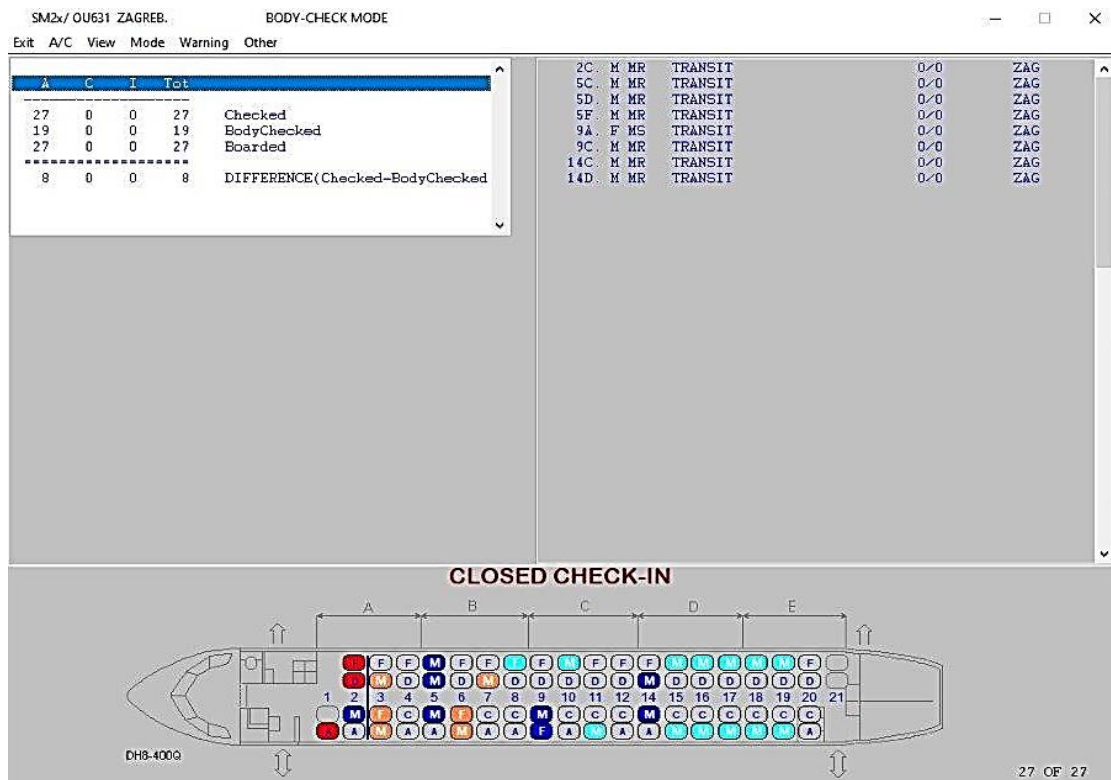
SM2x/ OU631 ZAGREB. BODY-CHECK MODE

Exit A/C View Mode Warning Other

| A | C | I | Tot | |
|---|---|---|---|---|
| 27 | 0 | 0 | 27 | Checked |
| 19 | 0 | 0 | 19 | BodyChecked |
| 27 | 0 | 0 | 27 | Boarded |
| 8 | 0 | 0 | 8 | DIFFERENCE(Checked-BodyChecked |

| | | | | |
|---|---|---|---|---|
| 2C. | M MR | TRANSIT | 0/0 | ZAG |
| 5C. | M MR | TRANSIT | 0/0 | ZAG |
| 5D. | M MR | TRANSIT | 0/0 | ZAG |
| 5F. | M MR | TRANSIT | 0/0 | ZAG |
| 9A. | F MS | TRANSIT | 0/0 | ZAG |
| 9C. | M MR | TRANSIT | 0/0 | ZAG |
| 14C. | M MR | TRANSIT | 0/0 | ZAG |
| 14D. | M MR | TRANSIT | 0/0 | ZAG |

CLOSED CHECK-IN

A B C D E

F F M F F F F M F F F M M M M M F
D M D M D M D D D D D M D D D D D D
1 2 3 4 5 6 7 8 9 10 11 12 14 15 16 17 18 19 20 21
M F C M F C C M C C C M C C C C C C
A A M A A M A A F A M A A M M M M M A

DH8-400Q

27 OF 27